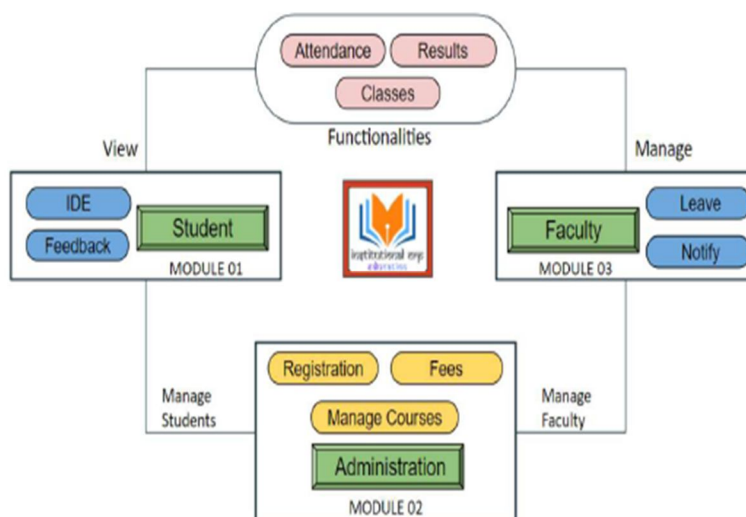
Attendance
Results
Classes
Functionalities

View

Manage

IDE
Feedback
Student
MODULE 01

institutional erp
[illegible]

Faculty
Leave
Notify
MODULE 03

Manage Students

Manage Faculty

Registration
Fees
Manage Courses
Administration
MODULE 02